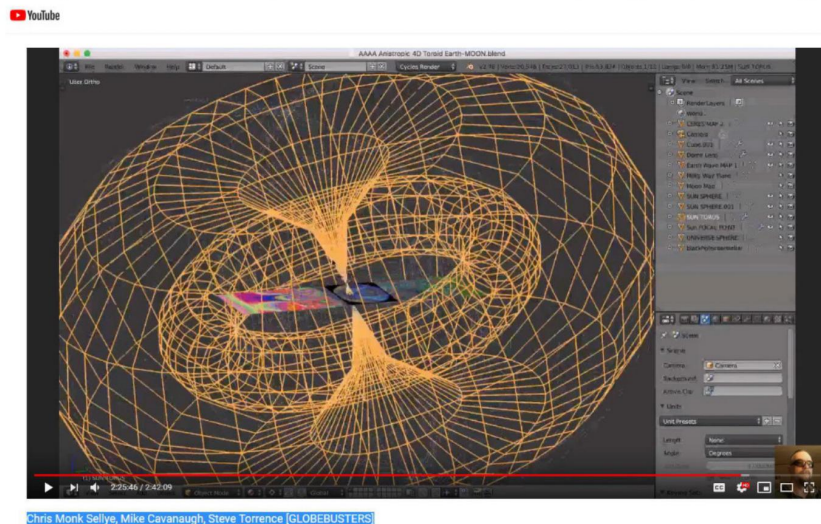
YouTube

AAAA Anistropic 4D Toroid Earth-MOON.blend

File Render Window Help Default Scene Cycles Render

User Ortho

View Select All Scenes

Scene
RenderLayers
World
Camera
Cube.001
Moon
Sun
SUN SPHERE
SUN SPHERE.001
SUN TORUS
UNIVERSE SPHERE

Scene
Scene
Camera Camera
Background
Active Clip
Units
Unit Presets
Length None
Angle Degrees

2:25:46 / 2:42:09

Object Mode

Chris Monk Sellye, Mike Cavanaugh, Steve Torrence [GLOBEBUSTERS]